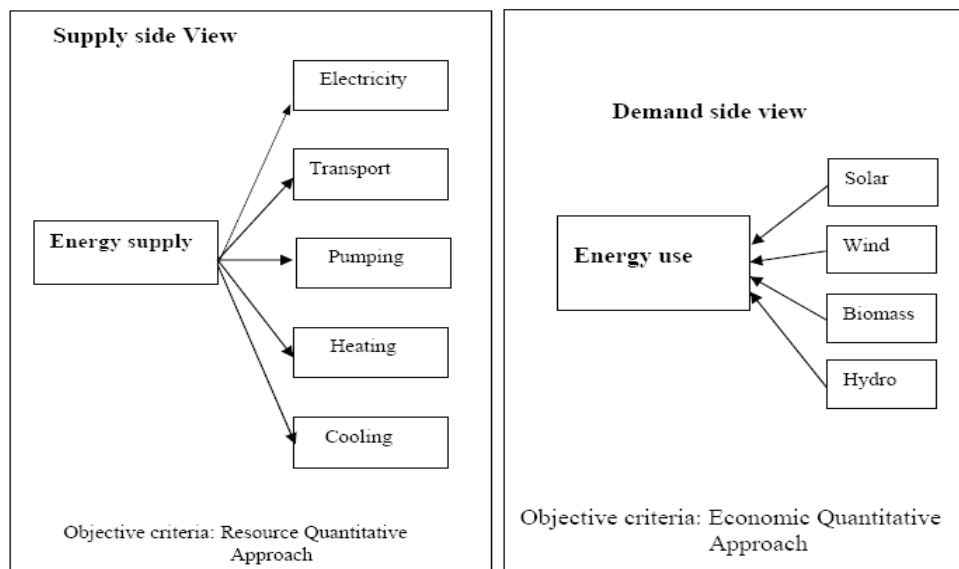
Supply side View

Energy supply

Electricity

Transport

Pumping

Heating

Cooling

Objective criteria: Resource Quantitative Approach

Demand side view

Energy use

Solar

Wind

Biomass

Hydro

Objective criteria: Economic Quantitative Approach